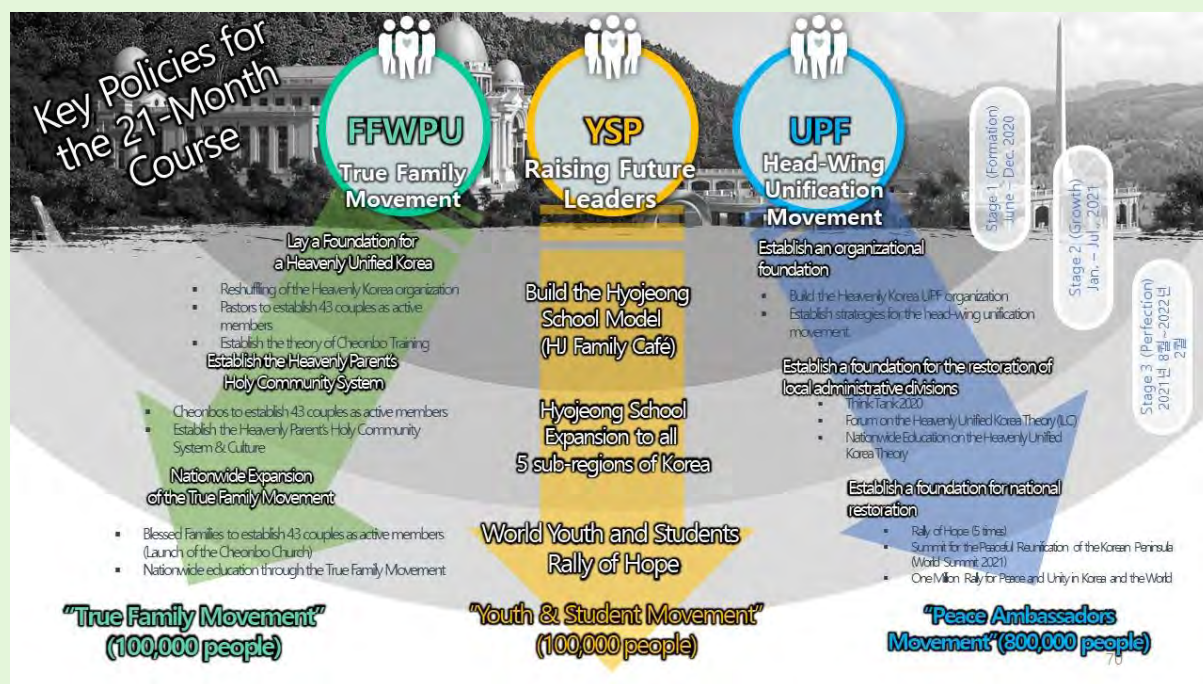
Key Policies for the 21-Month Course

FFWPU
True Family Movement

YSP
Raising Future Leaders

UPF
Head-Wing Unification Movement

Stage 1 (Formation) June – Dec. 2020

Stage 2 (Growth) Jan. – Jul. 2021

Stage 3 (Perfection) 2021년 8월~2022년 2월

Lay a Foundation for a Heavenly Unified Korea
- Reshuffling of the Heavenly Korea organization
- Pastors to establish 43 couples as active members
- Establish the theory of Cheonbo Training

Establish the Heavenly Parents Holy Community System
- Cheonbos to establish 43 couples as active members
- Establish the Heavenly Parent's Holy Community System & Culture

Nationwide Expansion of the True Family Movement
- Blessed Families to establish 43 couples as active members (Launch of the Cheonbo Church)
- Nationwide education through the True Family Movement

"True Family Movement" (100,000 people)

Build the Hyojeong School Model (HJ Family Café)

Hyojeong School Expansion to all 5 sub-regions of Korea

World Youth and Students Rally of Hope

"Youth & Student Movement" (100,000 people)

Establish an organizational foundation
- Build the Heavenly Korea UPF organization
- Establish strategies for the head-wing unification movement

Establish a foundation for the restoration of local administrative divisions
- Think Tank 2020
- Forum on the Heavenly Unified Korea Theory (LC)
- Nationwide Education on the Heavenly Unified Korea Theory

Establish a foundation for national restoration
- Rally of Hope (5 times)
- Summit for the Peaceful Reunification of the Korean Peninsula (World Summit 2021)
- One Million Rally for Peace and Unity in Korea and the World

"Peace Ambassadors Movement" (800,000 people)

70